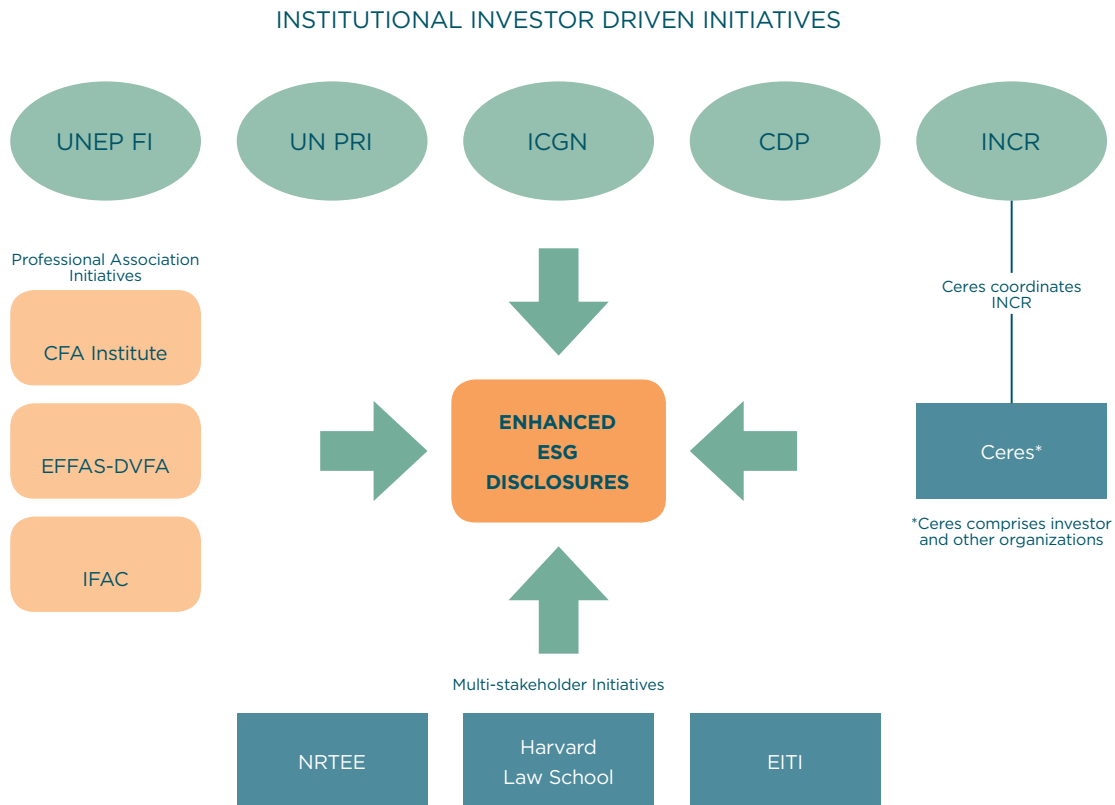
INSTITUTIONAL INVESTOR DRIVEN INITIATIVES

UNEP FI

UN PRI

ICGN

CDP

INCR

Professional Association Initiatives

CFA Institute

EFFAS-DVFA

IFAC

ENHANCED ESG DISCLOSURES

Ceres coordinates INCR

Ceres*

*Ceres comprises investor and other organizations

Multi-stakeholder Initiatives

NRTEE

Harvard Law School

EITI